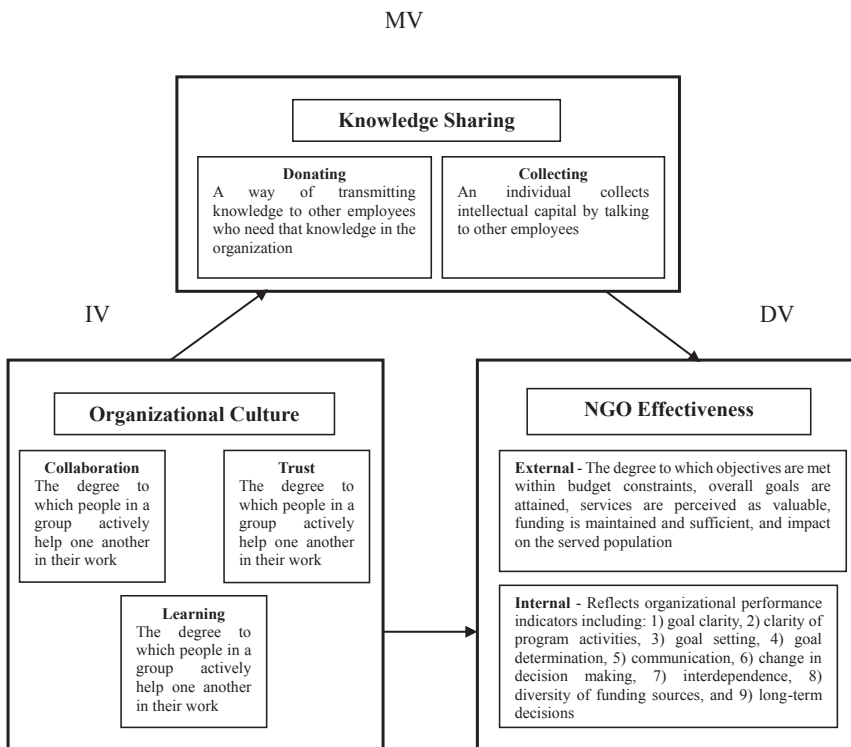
MV

Knowledge Sharing

Donating
A way of transmitting knowledge to other employees who need that knowledge in the organization

Collecting
An individual collects intellectual capital by talking to other employees

IV

DV

Organizational Culture

Collaboration
The degree to which people in a group actively help one another in their work

Trust
The degree to which people in a group actively help one another in their work

Learning
The degree to which people in a group actively help one another in their work

NGO Effectiveness

External - The degree to which objectives are met within budget constraints, overall goals are attained, services are perceived as valuable, funding is maintained and sufficient, and impact on the served population

Internal - Reflects organizational performance indicators including: 1) goal clarity, 2) clarity of program activities, 3) goal setting, 4) goal determination, 5) communication, 6) change in decision making, 7) interdependence, 8) diversity of funding sources, and 9) long-term decisions